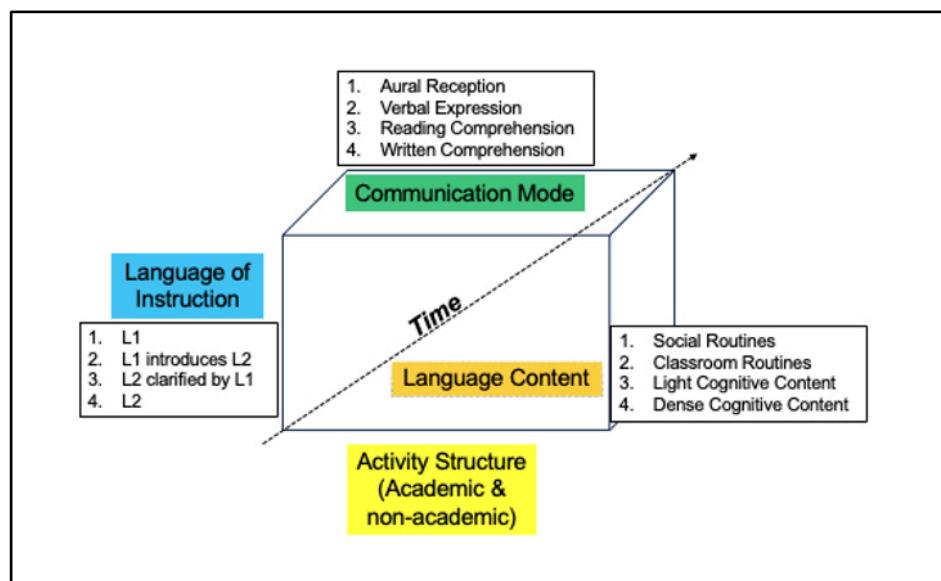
1. Aural Reception
2. Verbal Expression
3. Reading Comprehension
4. Written Comprehension

Communication Mode

Language of Instruction

1. L1
2. L1 introduces L2
3. L2 clarified by L1
4. L2

Time

Language Content

1. Social Routines
2. Classroom Routines
3. Light Cognitive Content
4. Dense Cognitive Content

Activity Structure (Academic & non-academic)